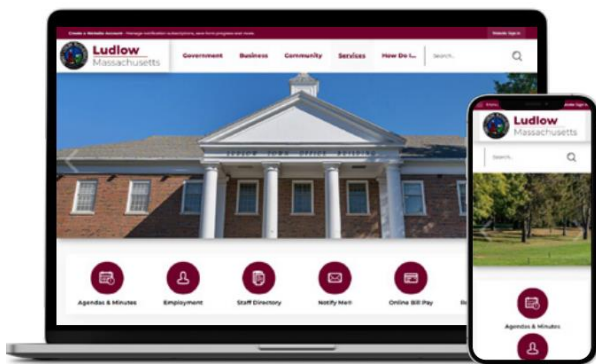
Create a Website Account - Manage notification subscriptions, save form progress and more.

Website Sign In

Ludlow
Massachusetts

Government
Business
Community
Services
How Do I...

Search...

LUDLOW TOWN OFFICE BUILDING

Agendas & Minutes
Employment
Staff Directory
Notify Me®
Online Bill Pay

Ludlow
Massachusetts

Search...

Agendas & Minutes